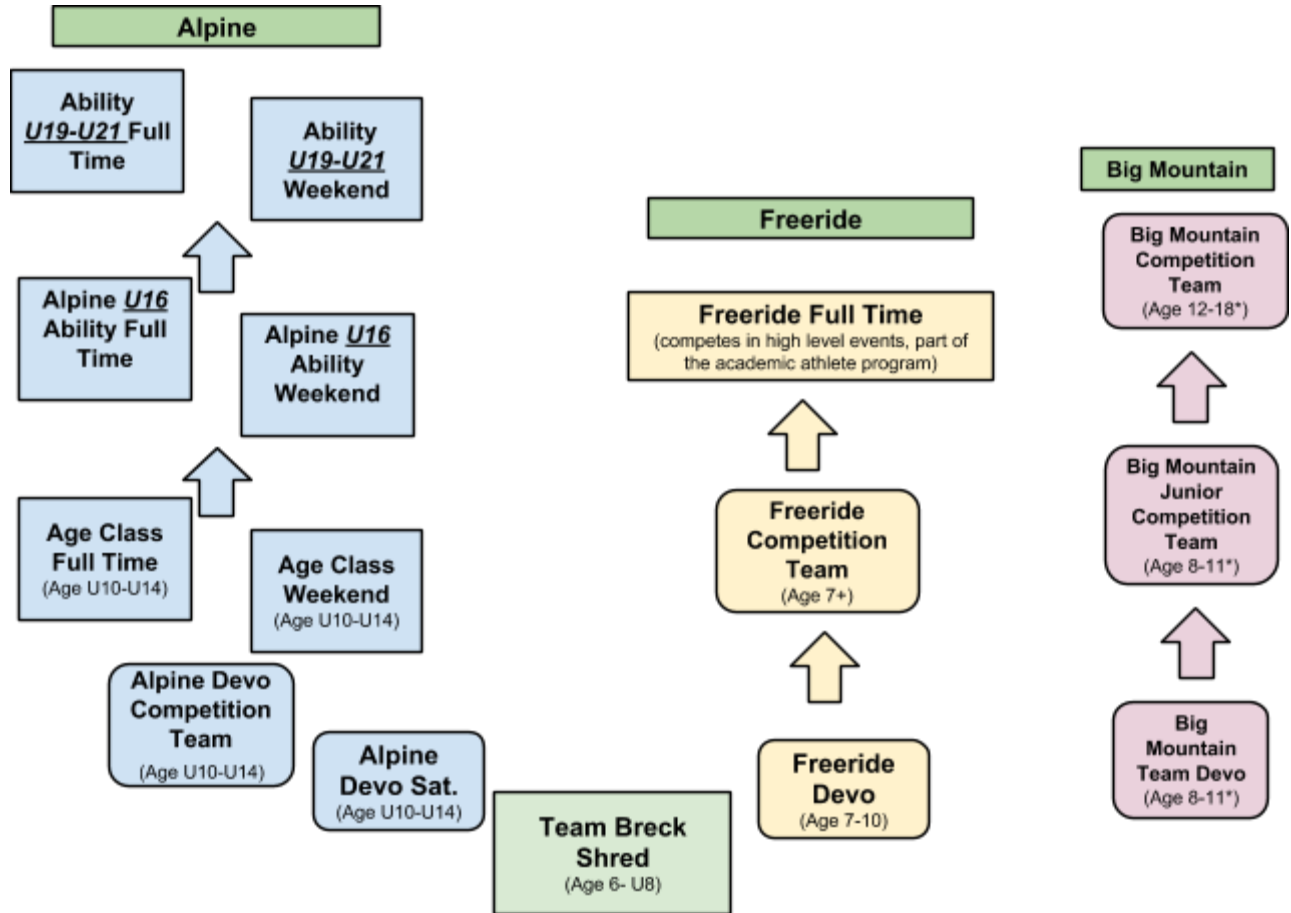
Alpine

Ability U19-U21 Full Time

Ability U19-U21 Weekend

Alpine U16 Ability Full Time

Alpine U16 Ability Weekend

Age Class Full Time (Age U10-U14)

Age Class Weekend (Age U10-U14)

Alpine Devo Competition Team (Age U10-U14)

Alpine Devo Sat. (Age U10-U14)

Team Breck Shred (Age 6- U8)

Freeride

Freeride Full Time (competes in high level events, part of the academic athlete program)

Freeride Competition Team (Age 7+)

Freeride Devo (Age 7-10)

Big Mountain

Big Mountain Competition Team (Age 12-18*)

Big Mountain Junior Competition Team (Age 8-11*)

Big Mountain Team Devo (Age 8-11*)